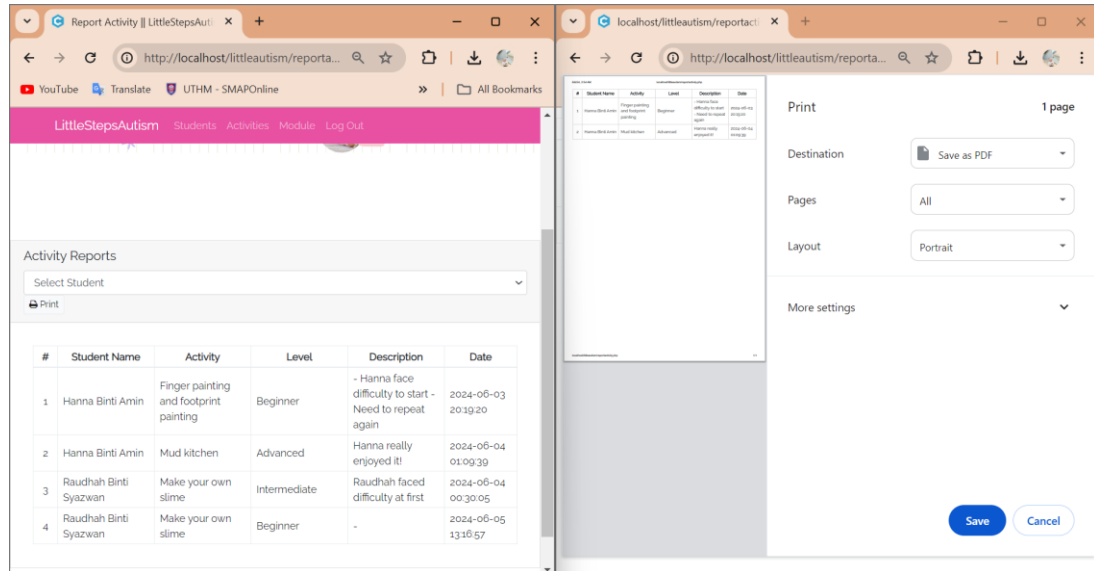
Report Activity || LittleStepsAuti ×
+
http://localhost/littleautism/reporta...
YouTube Translate UTHM - SMAPOnline » All Bookmarks

LittleStepsAutism Students Activities Module Log Out

Activity Reports

Select Student

Print

| # | Student Name | Activity | Level | Description | Date |
|---|---|---|---|---|---|
| 1 | Hanna Binti Amin | Finger painting and footprint painting | Beginner | - Hanna face difficulty to start - Need to repeat again | 2024-06-03 20:19:20 |
| 2 | Hanna Binti Amin | Mud kitchen | Advanced | Hanna really enjoyed it! | 2024-06-04 01:09:39 |
| 3 | Raudhah Binti Syazwan | Make your own slime | Intermediate | Raudhah faced difficulty at first | 2024-06-04 00:30:05 |
| 4 | Raudhah Binti Syazwan | Make your own slime | Beginner | - | 2024-06-05 13:16:57 |

localhost/littleautism/reportact ×
+
http://localhost/littleautism/reporta...

| # | Student Name | Activity | Level | Description | Date |
|---|---|---|---|---|---|
| 1 | Hanna Binti Amin | Finger painting and footprint painting | Beginner | - Hanna face difficulty to start - Need to repeat again | 2024-06-03 20:19:20 |
| 2 | Hanna Binti Amin | Mud kitchen | Advanced | Hanna really enjoyed it! | 2024-06-04 01:09:39 |

Print 1 page

Destination Save as PDF

Pages All

Layout Portrait

More settings

Save Cancel